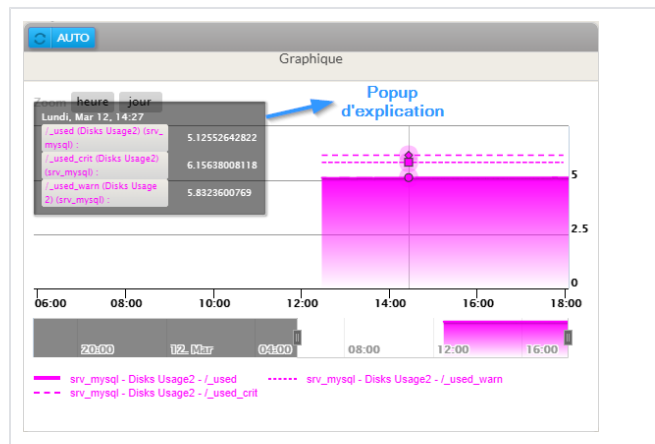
AUTO

Graphique

Zoom heure jour

Lundi, Mar 12, 14:27

| | |
|---|---|
| /_used (Disks Usage2) (srv_mysql) : | 5.12552642822 |
| /_used_crit (Disks Usage2) (srv_mysql) : | 6.15638008118 |
| /_used_warn (Disks Usage 2) (srv_mysql) : | 5.8323600769 |

Popup d'explication

5

2.5

0

06:00 08:00 10:00 12:00 14:00 16:00 18:00

20:00 12. Mar 04:00 08:00 12:00 16:00

srv_mysql - Disks Usage2 - /_used
srv_mysql - Disks Usage2 - /_used_warn
srv_mysql - Disks Usage2 - /_used_crit